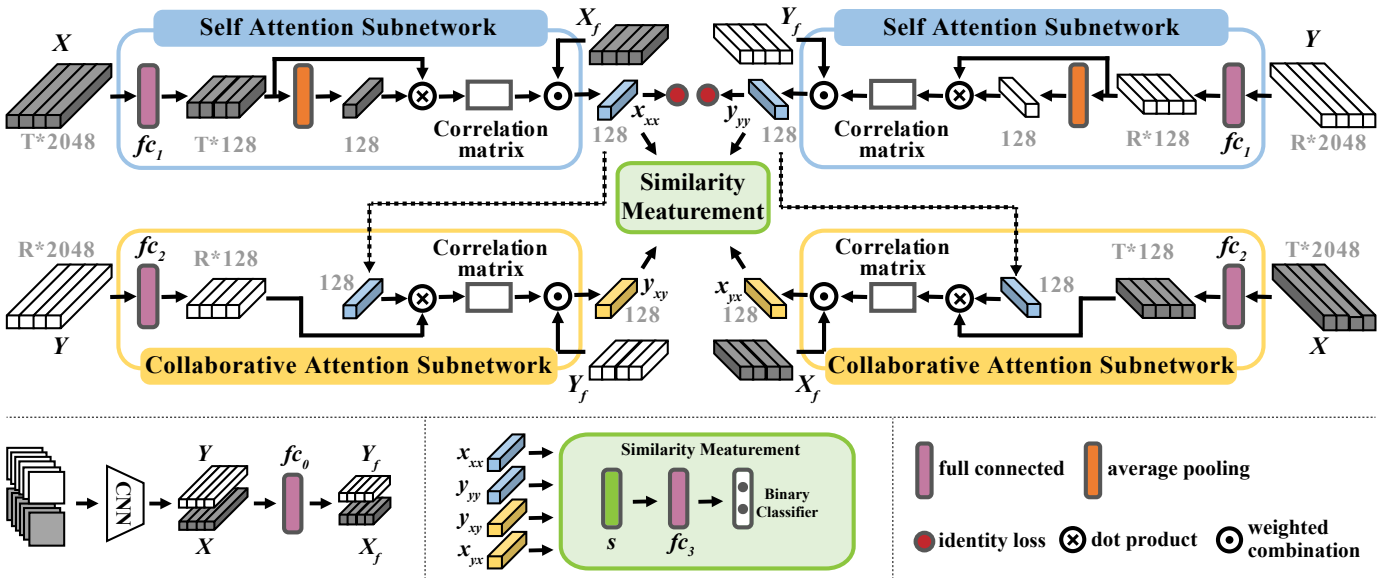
Self Attention Subnetwork

$X$

T*2048

$fc_1$

T*128

128

Correlation matrix

$X_f$

128

$x_{xx}$

$y_{yy}$

128

$Y_f$

Self Attention Subnetwork

$Y$

Correlation matrix

128

R*128

$fc_1$

R*2048

Similarity Meaturement

R*2048

$fc_2$

R*128

Correlation matrix

128

$y_{xy}$

128

$Y$

Collaborative Attention Subnetwork

$Y_f$

$x_{yx}$

128

Correlation matrix

128

T*128

$fc_2$

T*2048

$X$

$X_f$

Collaborative Attention Subnetwork

CNN

$Y$

$X$

$fc_0$

$Y_f$

$X_f$

$x_{xx}$

$y_{yy}$

$y_{xy}$

$x_{yx}$

Similarity Meaturement

$s$

$fc_3$

Binary Classifier

full connected

average pooling

identity loss

dot product

weighted combination